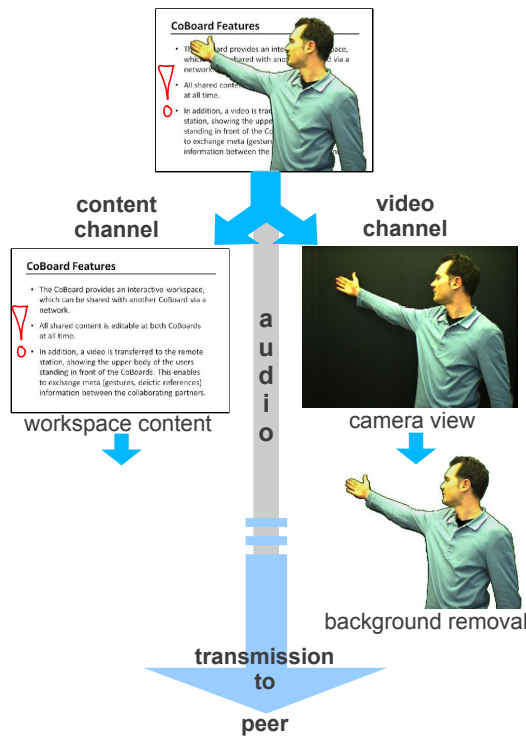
CoBoard Features

• The CoBoard provides an interactive workspace, which can be shared with another CoBoard via a network.

• All shared content is editable at both CoBoards at all time.

• In addition, a video is transferred to the remote station, showing the upper body of the users standing in front of the CoBoards. This enables to exchange meta (gestures, deictic references) information between the collaborating partners.

content channel

video channel

audio

CoBoard Features

• The CoBoard provides an interactive workspace, which can be shared with another CoBoard via a network.

• All shared content is editable at both CoBoards at all time.

• In addition, a video is transferred to the remote station, showing the upper body of the users standing in front of the CoBoards. This enables to exchange meta (gestures, deictic references) information between the collaborating partners.

workspace content

camera view

background removal

transmission to peer